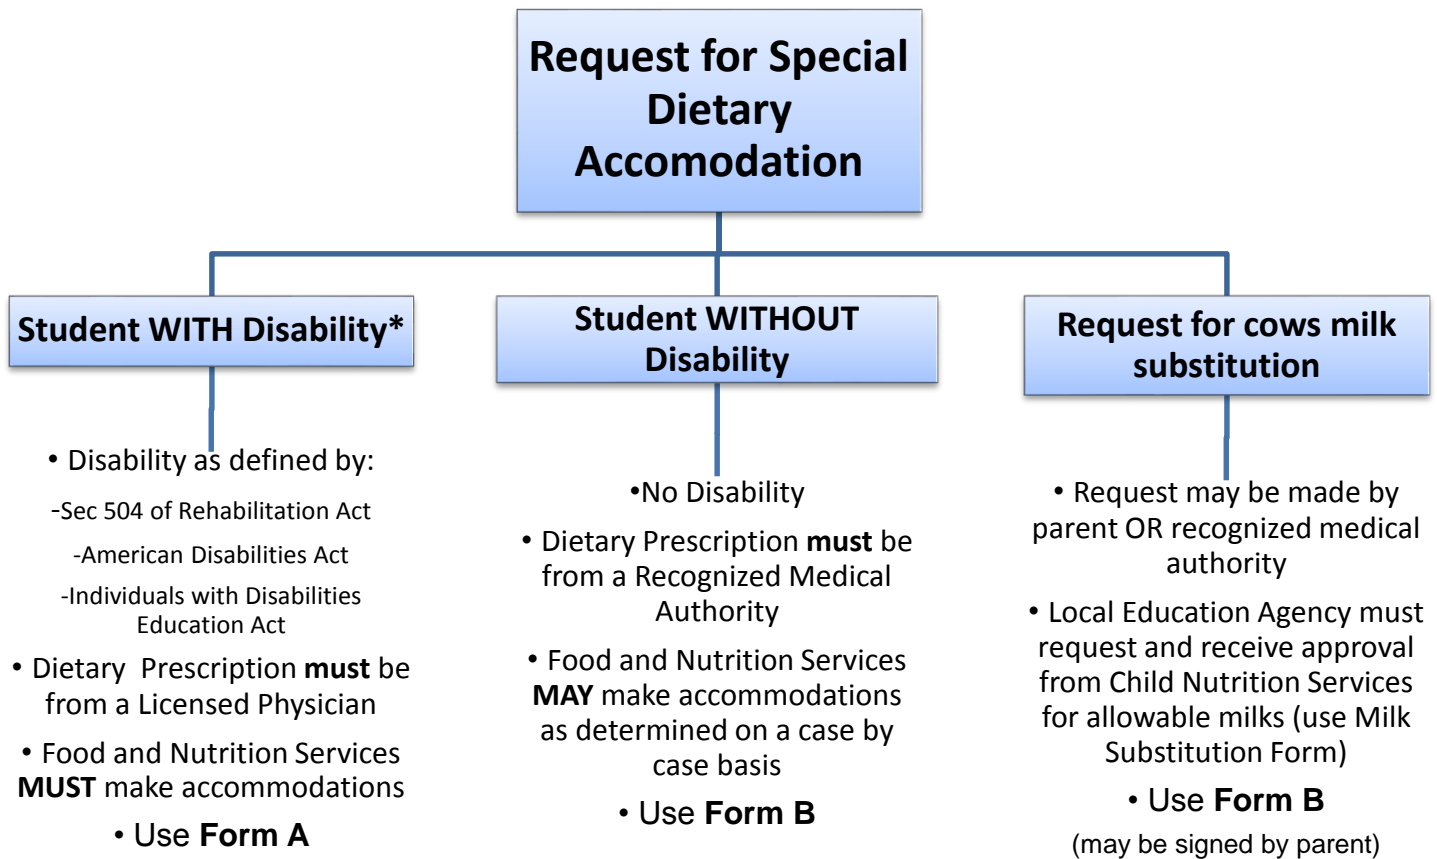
Request for Special Dietary Accomodation

Student WITH Disability*

• Disability as defined by:

-Sec 504 of Rehabilitation Act

-American Disabilities Act

-Individuals with Disabilities Education Act

• Dietary Prescription **must** be from a Licensed Physician

• Food and Nutrition Services **MUST** make accommodations

• Use **Form A**

Student WITHOUT Disability

•No Disability

• Dietary Prescription **must** be from a Recognized Medical Authority

• Food and Nutrition Services **MAY** make accommodations as determined on a case by case basis

• Use **Form B**

Request for cows milk substitution

• Request may be made by parent OR recognized medical authority

• Local Education Agency must request and receive approval from Child Nutrition Services for allowable milks (use Milk Substitution Form)

• Use **Form B**

(may be signed by parent)